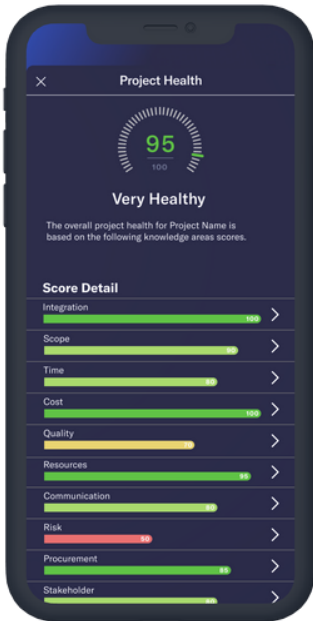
Project Health

95
100

Very Healthy

The overall project health for Project Name is based on the following knowledge areas scores.

Score Detail

Integration 100

Scope 90

Time 80

Cost 100

Quality 70

Resources 95

Communication 80

Risk 50

Procurement 85

Stakeholder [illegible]